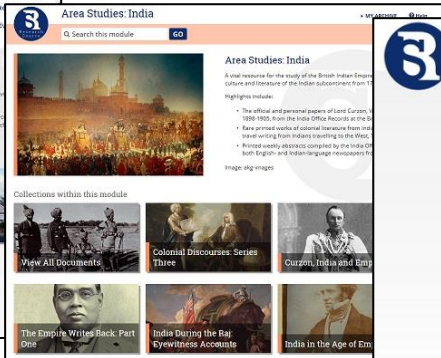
Area Studies: India

Search this module GO

MY ARCHIVE Help

Area Studies: India

A visual resource for the study of the British Indian Empire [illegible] culture and literature of the Indian subcontinent from 17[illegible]

Highlights include:

- The official and personal papers of Lord Curzon, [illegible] 1898-1905, from the India Office Records at the B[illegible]
- Rare printed works of colonial literature from India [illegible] travel writing from Indians travelling to the West, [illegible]
- Printed weekly abstracts compiled by the India Off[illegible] both English- and Indian-language newspapers fro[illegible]

Image: akg-images

Collections within this module

View All Documents

Colonial Discourses: Series Three

Curzon, India and Emp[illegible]

The Empire Writes Back: Part One

India During the Raj: Eyewitness Accounts

India in the Age of Em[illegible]